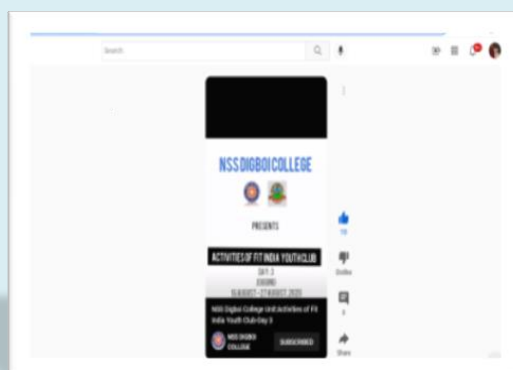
Search

NSS DIGBOI COLLEGE

PRESENTS

ACTIVITIES OF FIT INDIA YOUTH CLUB

DAY 3

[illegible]

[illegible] AUGUST 2020

NSS Digboi College Unit Activities of Fit India Youth Club-Day 3

NSS DIGBOI COLLEGE

SUBSCRIBE

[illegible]

Dislike

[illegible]

Share